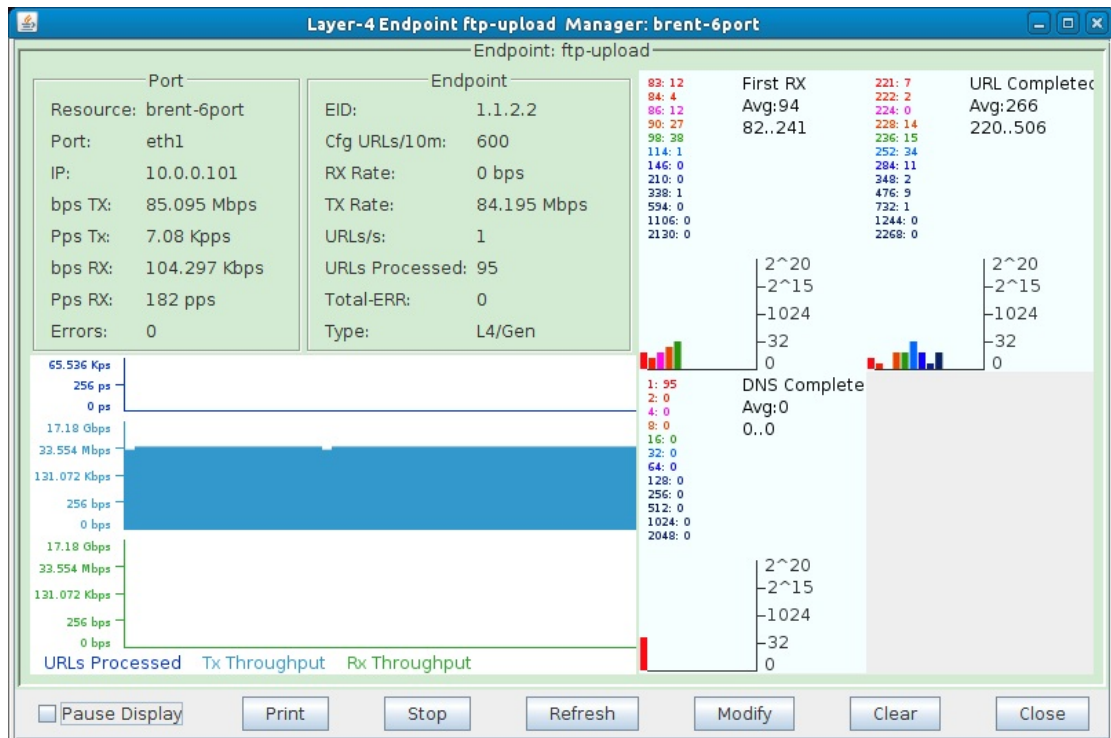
Layer-4 Endpoint ftp-upload Manager: brent-6port

Endpoint: ftp-upload

Port
Resource: brent-6port
Port: eth1
IP: 10.0.0.101
bps TX: 85.095 Mbps
Pps Tx: 7.08 Kpps
bps RX: 104.297 Kbps
Pps RX: 182 pps
Errors: 0

Endpoint
EID: 1.1.2.2
Cfg URLs/10m: 600
RX Rate: 0 bps
TX Rate: 84.195 Mbps
URLs/s: 1
URLs Processed: 95
Total-ERR: 0
Type: L4/Gen

83: 12
84: 4
86: 12
90: 27
98: 38
114: 1
146: 0
210: 0
338: 1
594: 0
1106: 0
2130: 0

First RX
Avg:94
82..241

2^20
2^15
1024
32
0

221: 7
222: 2
224: 0
228: 14
236: 15
252: 34
284: 11
348: 2
476: 9
732: 1
1244: 0
2268: 0

URL Completed
Avg:266
220..506

2^20
2^15
1024
32
0

65.536 Kps
256 ps
0 ps
17.18 Gbps
33.554 Mbps
131.072 Kbps
256 bps
0 bps
17.18 Gbps
33.554 Mbps
131.072 Kbps
256 bps
0 bps
URLs Processed Tx Throughput Rx Throughput

1: 95
2: 0
4: 0
8: 0
16: 0
32: 0
64: 0
128: 0
256: 0
512: 0
1024: 0
2048: 0

DNS Complete
Avg:0
0..0

2^20
2^15
1024
32
0

Pause Display
Print
Stop
Refresh
Modify
Clear
Close